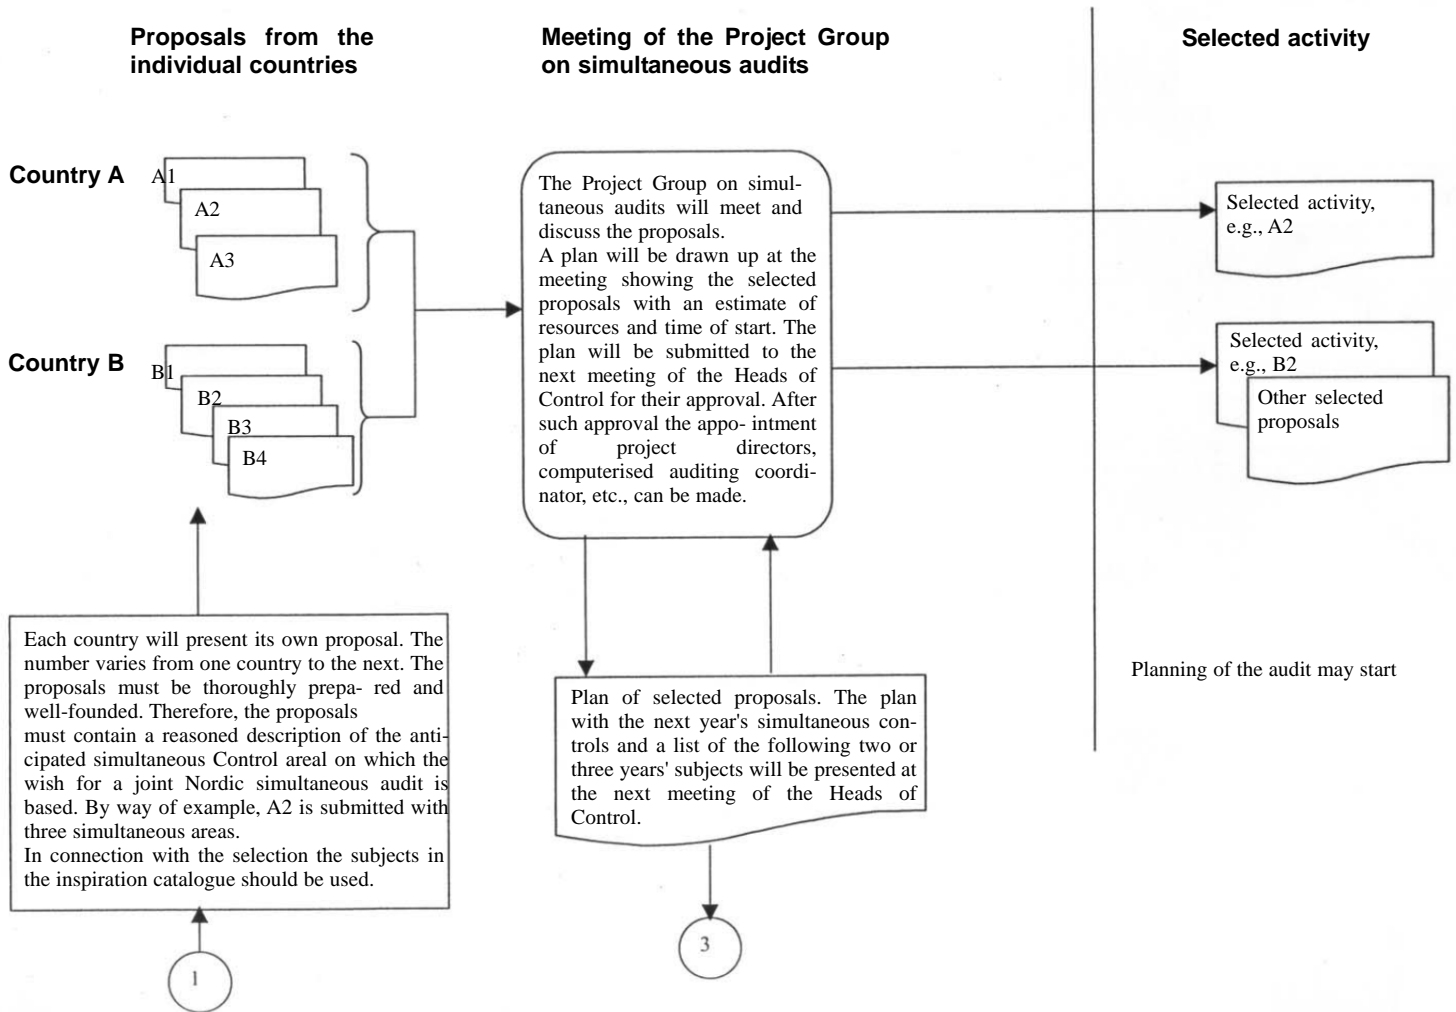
Proposals from the individual countries

Meeting of the Project Group on simultaneous audits

Selected activity

Country A

A1

A2

A3

Country B

B1

B2

B3

B4

The Project Group on simultaneous audits will meet and discuss the proposals.
A plan will be drawn up at the meeting showing the selected proposals with an estimate of resources and time of start. The plan will be submitted to the next meeting of the Heads of Control for their approval. After such approval the appo- intment of project directors, computerised auditing coordinator, etc., can be made.

Selected activity, e.g., A2

Selected activity, e.g., B2

Other selected proposals

Each country will present its own proposal. The number varies from one country to the next. The proposals must be thoroughly prepa- red and well-founded. Therefore, the proposals must contain a reasoned description of the anticipated simultaneous Control areal on which the wish for a joint Nordic simultaneous audit is based. By way of example, A2 is submitted with three simultaneous areas.
In connection with the selection the subjects in the inspiration catalogue should be used.

Plan of selected proposals. The plan with the next year's simultaneous controls and a list of the following two or three years' subjects will be presented at the next meeting of the Heads of Control.

Planning of the audit may start

1

3